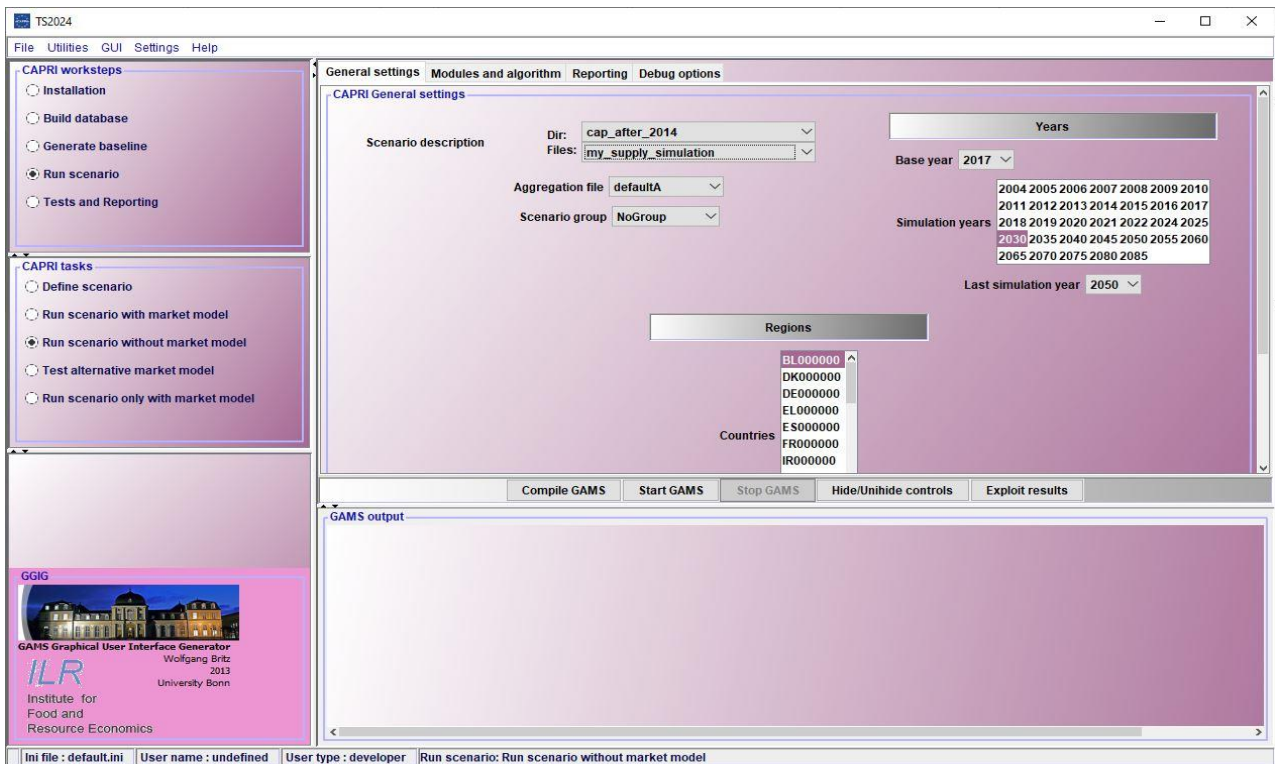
TS2024

File Utilities GUI Settings Help

CAPRI worksteps
Installation
Build database
Generate baseline
Run scenario
Tests and Reporting

CAPRI tasks
Define scenario
Run scenario with market model
Run scenario without market model
Test alternative market model
Run scenario only with market model

GGIG
GAMS Graphical User Interface Generator
Wolfgang Britz
2013
University Bonn
ILR
Institute for
Food and
Resource Economics

General settings | Modules and algorithm | Reporting | Debug options

CAPRI General settings

Scenario description
Dir: cap_after_2014
Files: my_supply_simulation

Aggregation file defaultA

Scenario group NoGroup

Years

Base year 2017

Simulation years
2004 2005 2006 2007 2008 2009 2010
2011 2012 2013 2014 2015 2016 2017
2018 2019 2020 2021 2022 2024 2025
2030 2035 2040 2045 2050 2055 2060
2065 2070 2075 2080 2085

Last simulation year 2050

Regions

Countries
BL000000
DK000000
DE000000
EL000000
ES000000
FR000000
IR000000

Compile GAMS | Start GAMS | Stop GAMS | Hide/Unihide controls | Exploit results

GAMS output

Ini file : default.ini | User name : undefined | User type : developer | Run scenario: Run scenario without market model